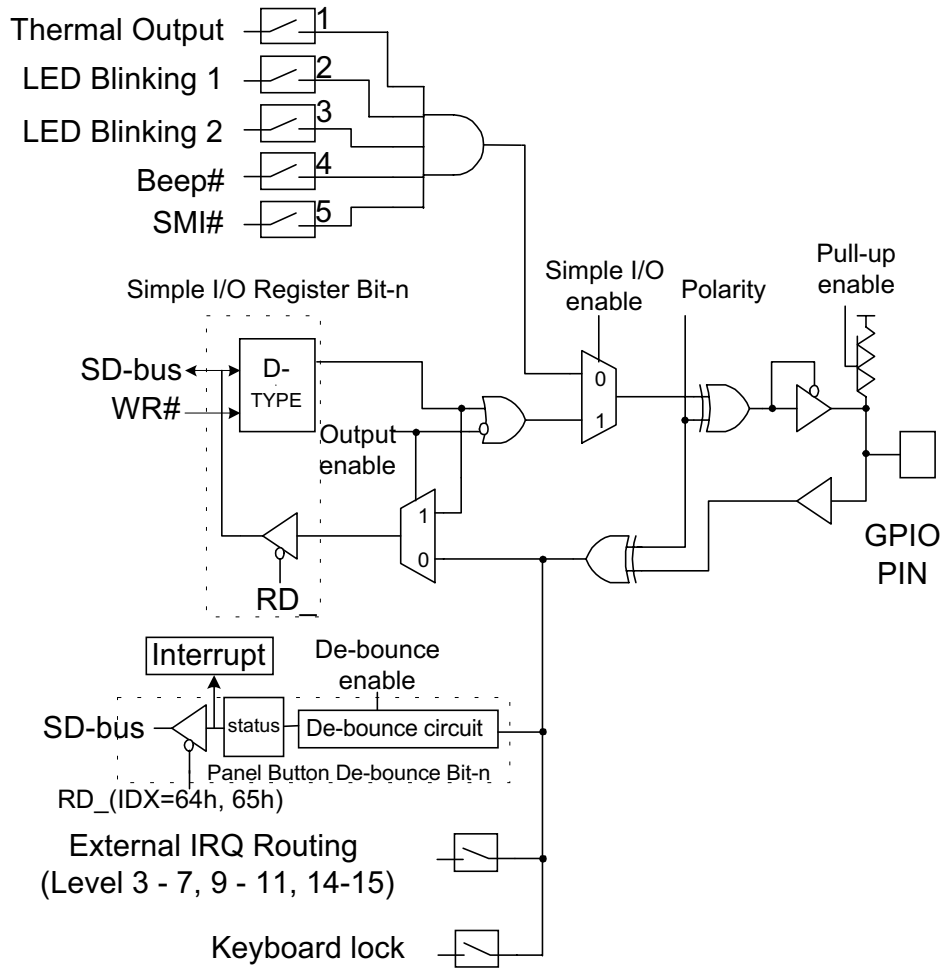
Thermal Output
1
LED Blinking 1
2
LED Blinking 2
3
Beep#
4
SMI#
5

Simple I/O Register Bit-n

Simple I/O enable

Polarity

Pull-up enable

SD-bus
WR#
D-TYPE

Output enable

0
1

1
0

RD_

GPIO PIN

Interrupt

De-bounce enable

SD-bus
status
De-bounce circuit
Panel Button De-bounce Bit-n
RD_(IDX=64h, 65h)

External IRQ Routing
(Level 3 - 7, 9 - 11, 14-15)

Keyboard lock